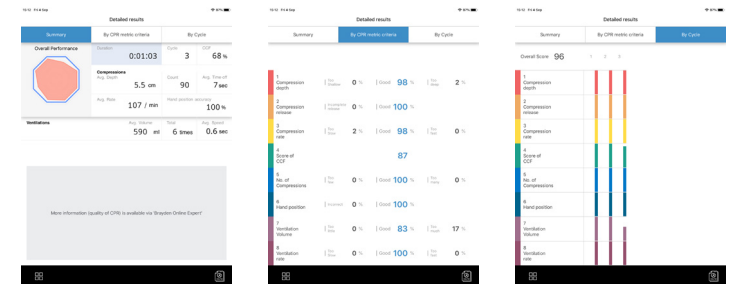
10:12 Fri 4 Sep

Detailed results

Summary | By CPR metric criteria | By Cycle

Overall Performance

Duration 0:01:03
Cycle 3
CCF 68 %

Compressions
Avg. Depth 5.5 cm
Count 90
Avg. Time off 7 sec
Avg. Rate 107 / min
Hand position accuracy 100 %

Ventilations
Avg. Volume 590 ml
Total 6 times
Avg. Speed 0.6 sec

More information (quality of CPR) is available via 'Brayden Online Expert'

10:12 Fri 4 Sep

Detailed results

Summary | By CPR metric criteria | By Cycle

1 Compression depth | Too shallow 0 % | Good 98 % | Too deep 2 %
2 Compression release | Incomplete release 0 % | Good 100 %
3 Compression rate | Too Slow 2 % | Good 98 % | Too fast 0 %
4 Score of CCF | 87
5 No. of Compressions | Too few 0 % | Good 100 % | Too many 0 %
6 Hand position | Incorrect 0 % | Good 100 %
7 Ventilation Volume | Too little 0 % | Good 83 % | Too much 17 %
8 Ventilation rate | Too slow 0 % | Good 100 % | Too fast 0 %

10:12 Fri 4 Sep

Detailed results

Summary | By CPR metric criteria | By Cycle

Overall Score 96
1 2 3

1 Compression depth
2 Compression release
3 Compression rate
4 Score of CCF
5 No. of Compressions
6 Hand position
7 Ventilation Volume
8 Ventilation rate